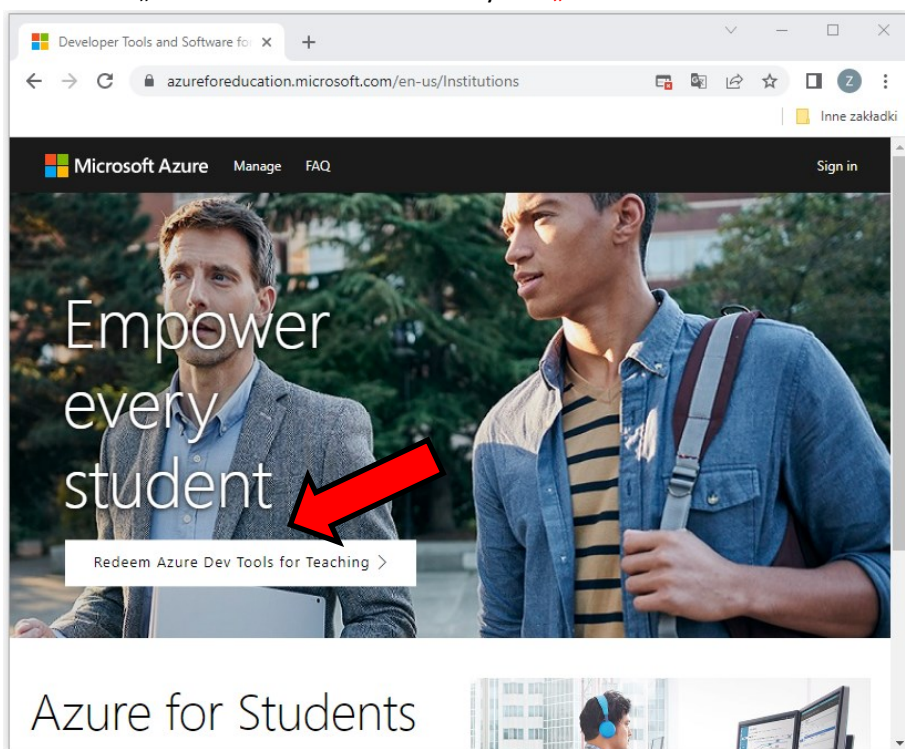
Developer Tools and Software fo ×
+
azureforeducation.microsoft.com/en-us/Institutions
Z
Inne zakładki

Microsoft Azure Manage FAQ Sign in

Empower every student

Redeem Azure Dev Tools for Teaching >

Azure for Students